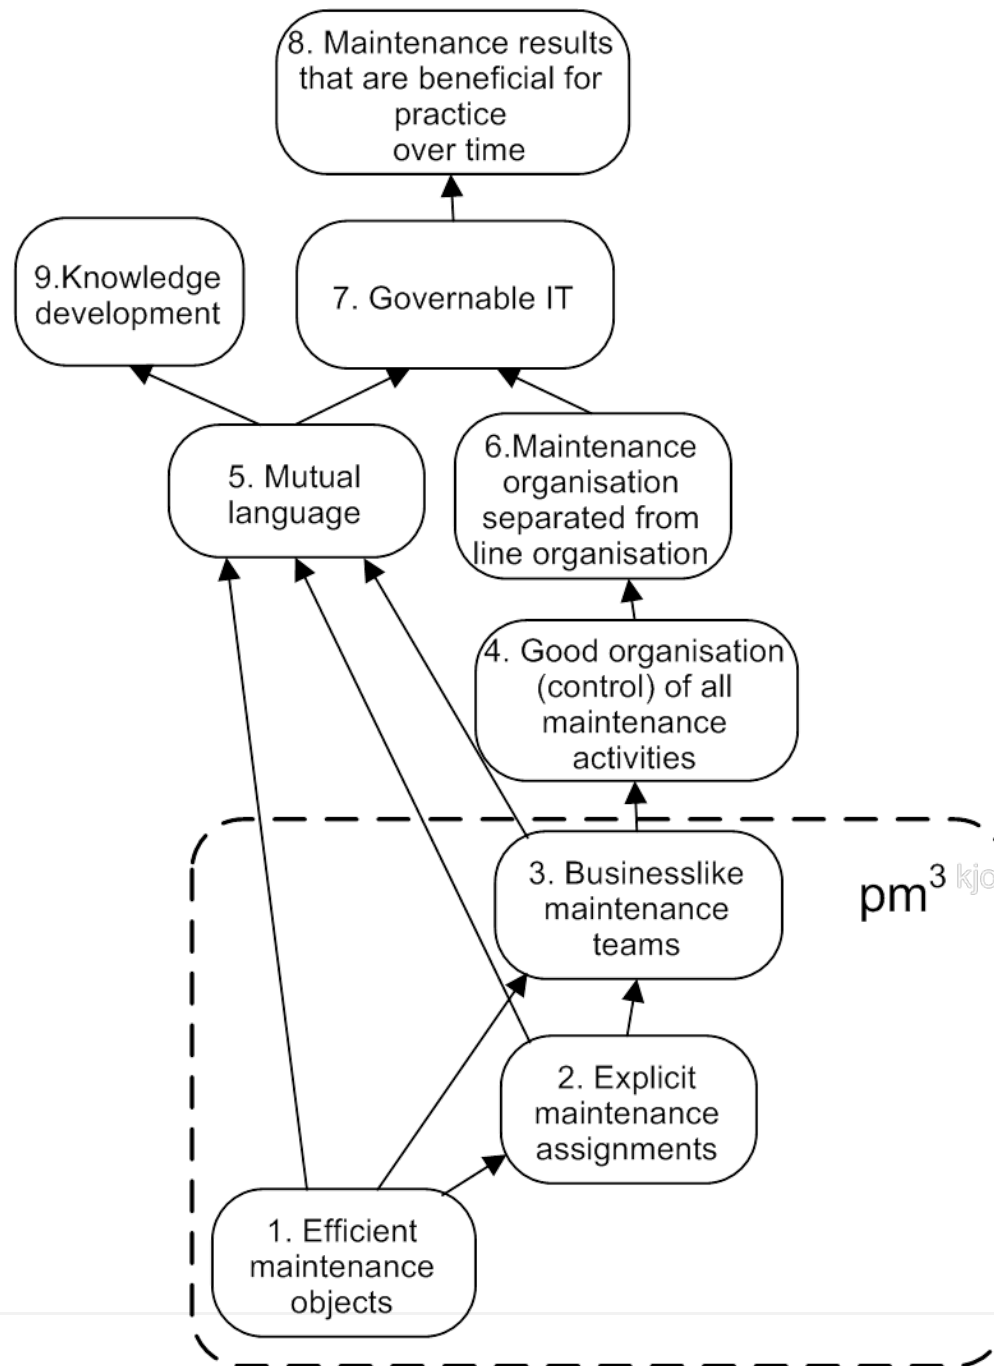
8. Maintenance results that are beneficial for practice over time

9.Knowledge development

7. Governable IT

5. Mutual language

6.Maintenance organisation separated from line organisation

4. Good organisation (control) of all maintenance activities

3. Businesslike maintenance teams

pm$^3$ kjo

2. Explicit maintenance assignments

1. Efficient maintenance objects